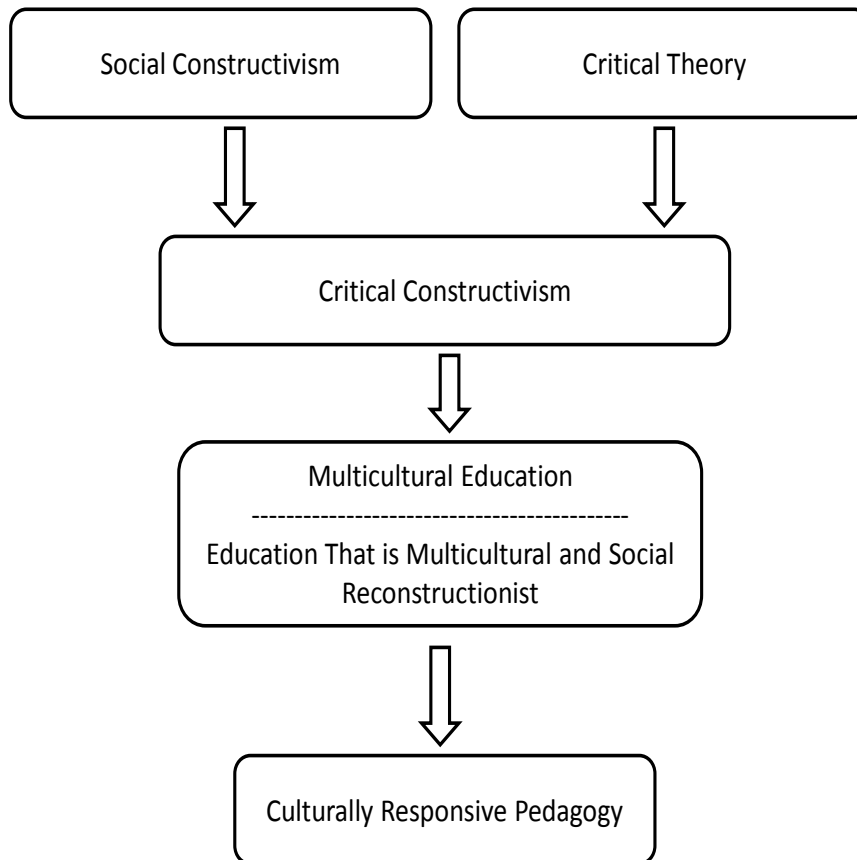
Social Constructivism

Critical Theory

Critical Constructivism

Multicultural Education
--------------------------------------------
Education That is Multicultural and Social Reconstructionist

Culturally Responsive Pedagogy